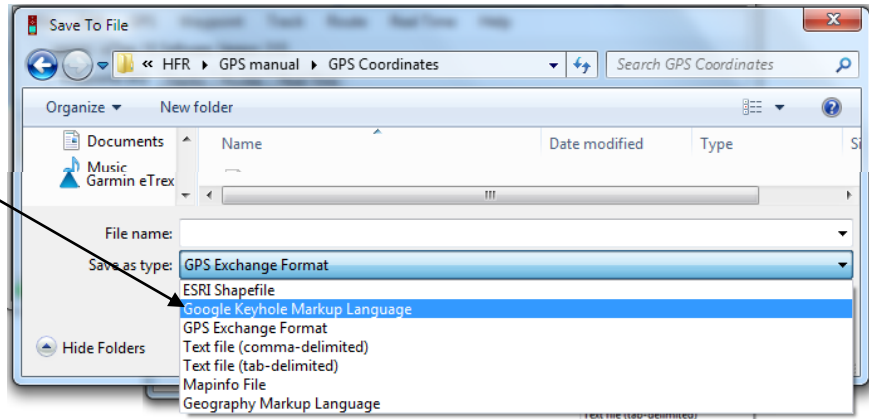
Save To File

« HFR ▸ GPS manual ▸ GPS Coordinates

Search GPS Coordinates

Organize ▾

New folder

Documents

Music

Garmin eTrex

Name

Date modified

Type

File name:

Save as type:

GPS Exchange Format

ESRI Shapefile

Google Keyhole Markup Language

GPS Exchange Format

Text file (comma-delimited)

Text file (tab-delimited)

Mapinfo File

Geography Markup Language

Hide Folders